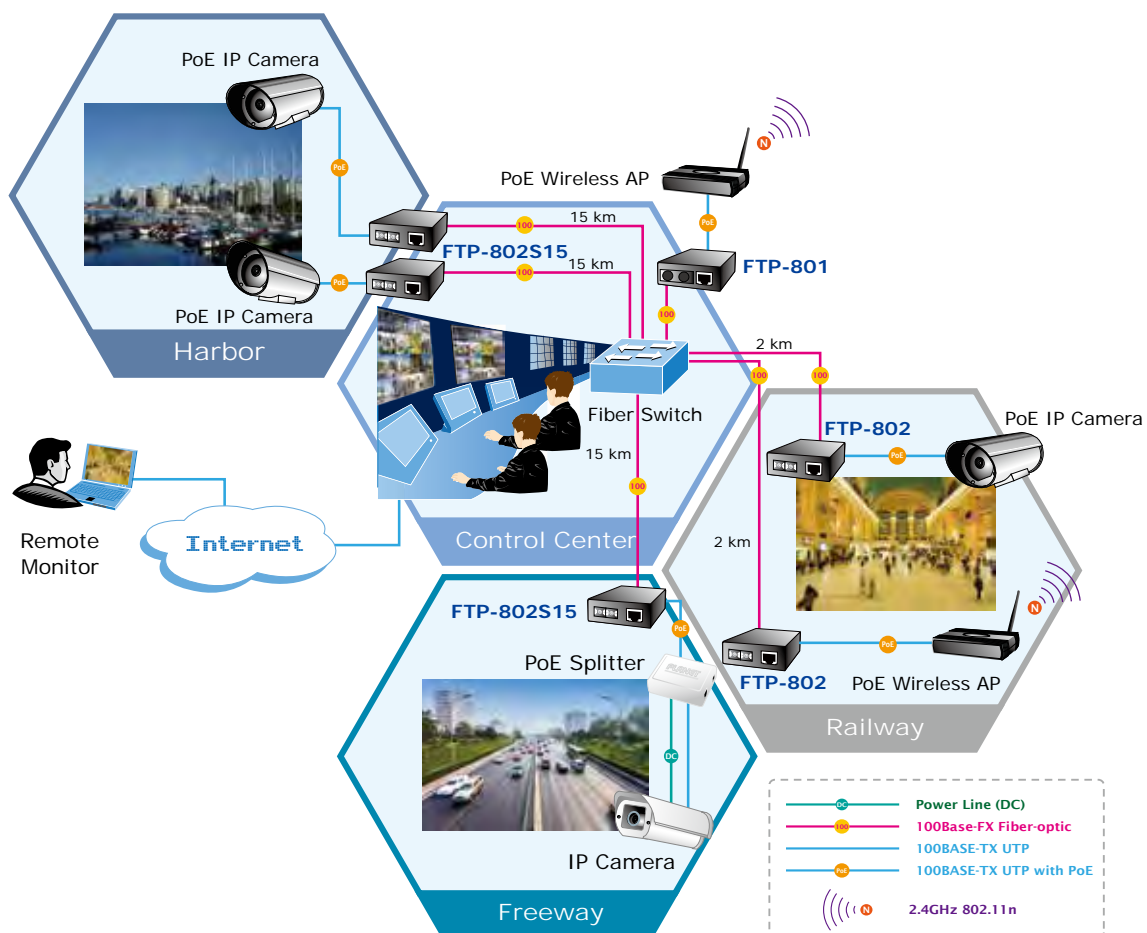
PoE IP Camera

PoE

PoE IP Camera

Harbor

FTP-802S15

100

15 km

100

15 km

PoE Wireless AP

N

PoE

FTP-801

100

Fiber Switch

2 km

100

100

15 km

100

Control Center

Remote Monitor

Internet

PoE IP Camera

FTP-802

PoE

2 km

N

FTP-802

PoE

PoE Wireless AP

Railway

FTP-802S15

PoE

PoE Splitter

DC

IP Camera

Freeway

DC Power Line (DC)

100 100Base-FX Fiber-optic

100BASE-TX UTP

PoE 100BASE-TX UTP with PoE

N 2.4GHz 802.11n